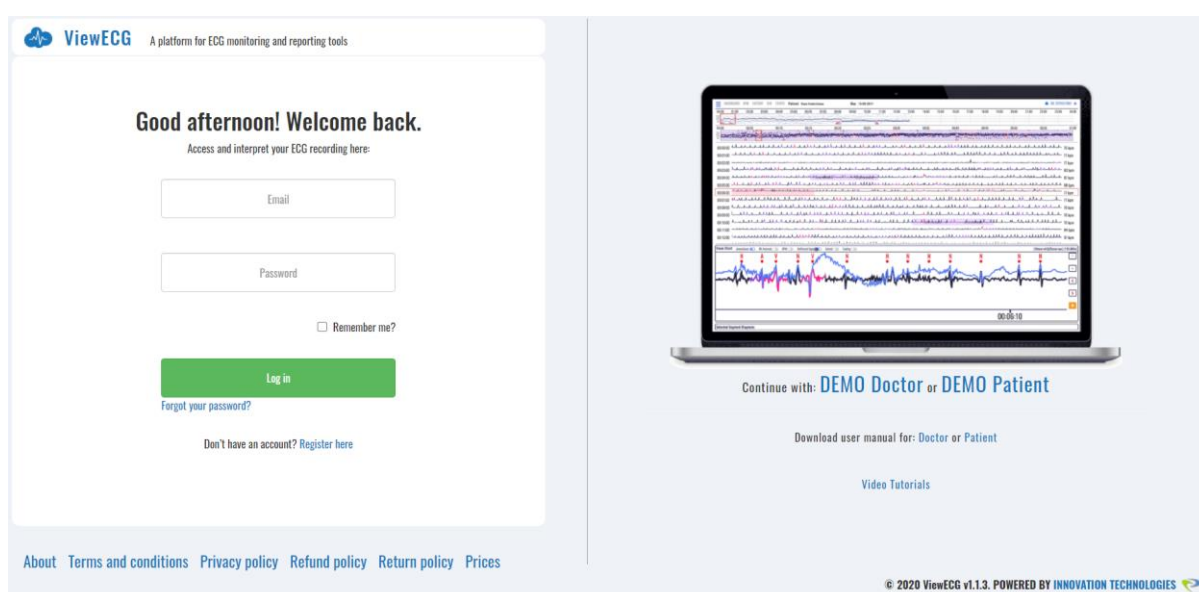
ViewECG A platform for ECG monitoring and reporting tools

Good afternoon! Welcome back.

Access and interpret your ECG recording here:

Email

Password

Remember me?

Log in

Forgot your password?

Don't have an account? Register here

About Terms and conditions Privacy policy Refund policy Return policy Prices

00:00:10

Continue with: DEMO Doctor or DEMO Patient

Download user manual for: Doctor or Patient

Video Tutorials

© 2020 ViewECG v1.1.3. POWERED BY INNOVATION TECHNOLOGIES